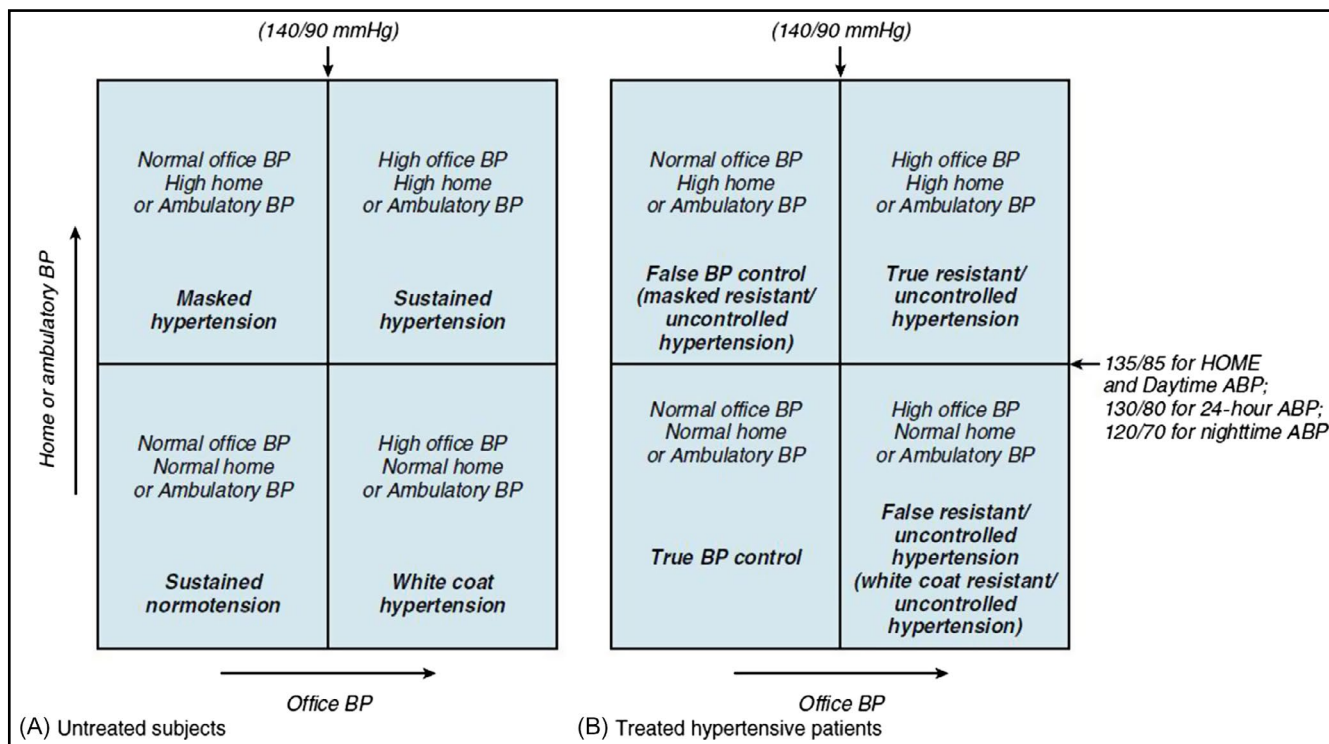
(140/90 mmHg)

Home or ambulatory BP

Normal office BP
High home
or Ambulatory BP

Masked hypertension

High office BP
High home
or Ambulatory BP

Sustained hypertension

Normal office BP
Normal home
or Ambulatory BP

Sustained normotension

High office BP
Normal home
or Ambulatory BP

White coat hypertension

Office BP

(A) Untreated subjects

(140/90 mmHg)

Normal office BP
High home
or Ambulatory BP

False BP control (masked resistant/ uncontrolled hypertension)

High office BP
High home
or Ambulatory BP

True resistant/ uncontrolled hypertension

135/85 for HOME and Daytime ABP; 130/80 for 24-hour ABP; 120/70 for nighttime ABP

Normal office BP
Normal home
or Ambulatory BP

True BP control

High office BP
Normal home
or Ambulatory BP

False resistant/ uncontrolled hypertension (white coat resistant/ uncontrolled hypertension)

Office BP

(B) Treated hypertensive patients